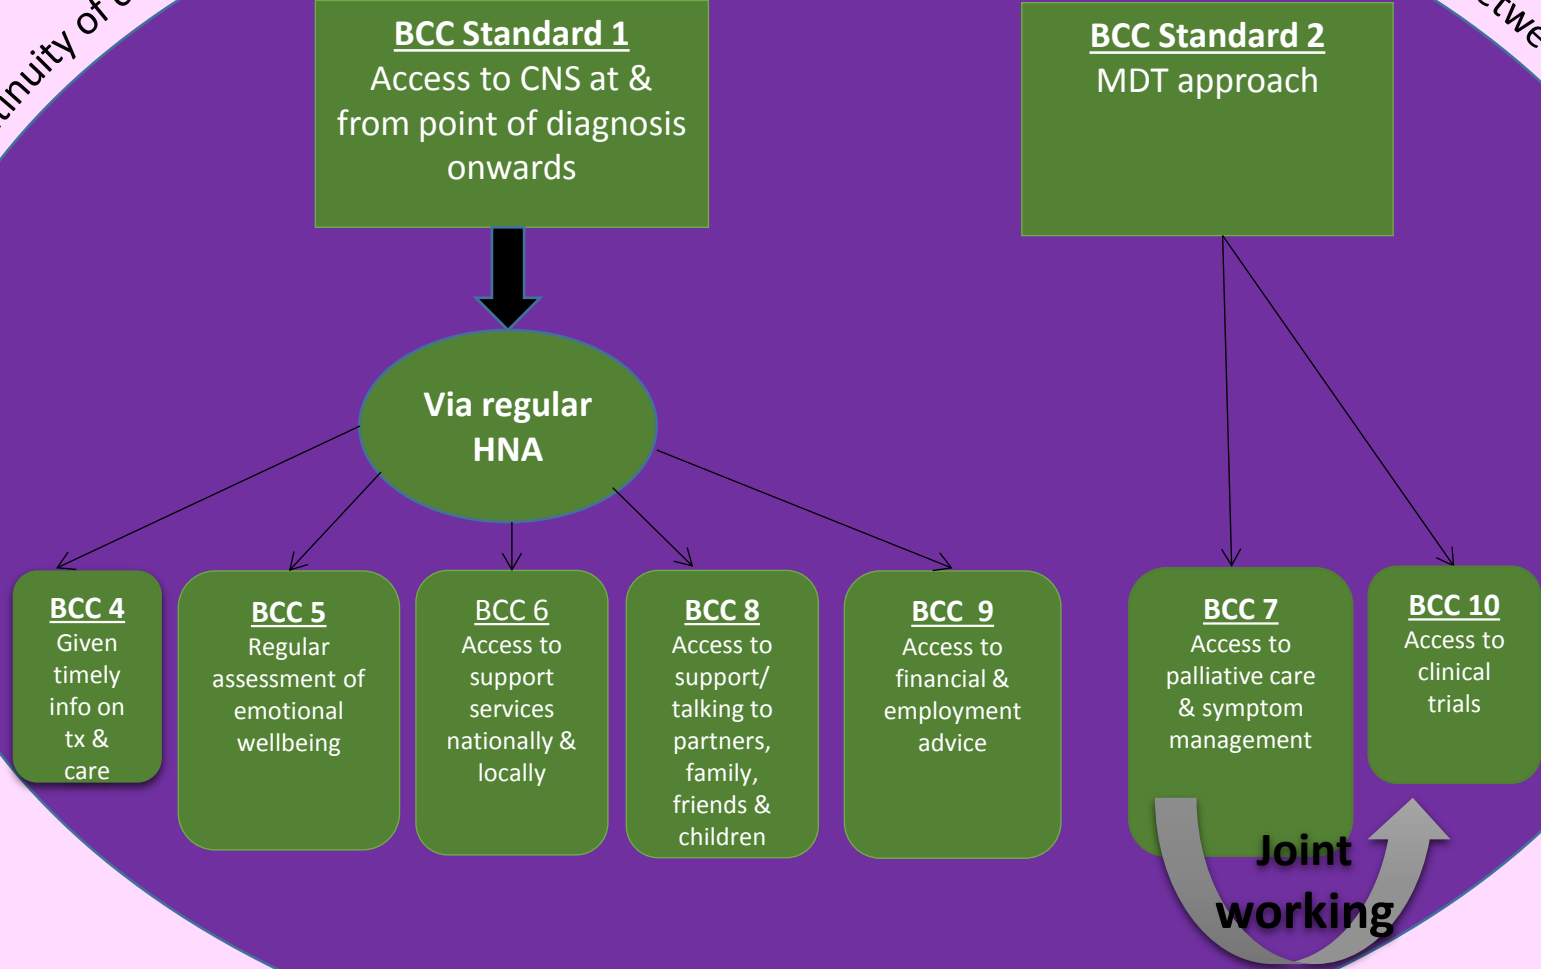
nuity of c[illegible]

twe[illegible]

BCC Standard 1
Access to CNS at & from point of diagnosis onwards

BCC Standard 2
MDT approach

Via regular HNA

BCC 4
Given timely info on tx & care

BCC 5
Regular assessment of emotional wellbeing

BCC 6
Access to support services nationally & locally

BCC 8
Access to support/ talking to partners, family, friends & children

BCC 9
Access to financial & employment advice

BCC 7
Access to palliative care & symptom management

BCC 10
Access to clinical trials

Joint working